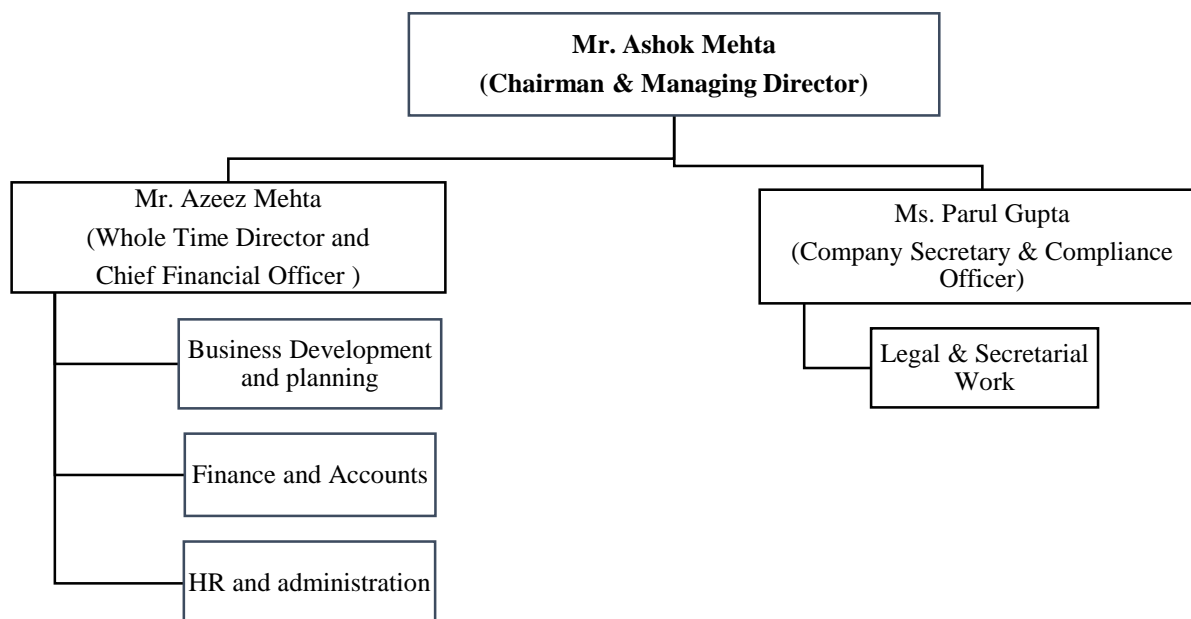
Mr. Ashok Mehta
(Chairman & Managing Director)

Mr. Azeez Mehta
(Whole Time Director and Chief Financial Officer )

Ms. Parul Gupta
(Company Secretary & Compliance Officer)

Business Development and planning

Finance and Accounts

HR and administration

Legal & Secretarial Work